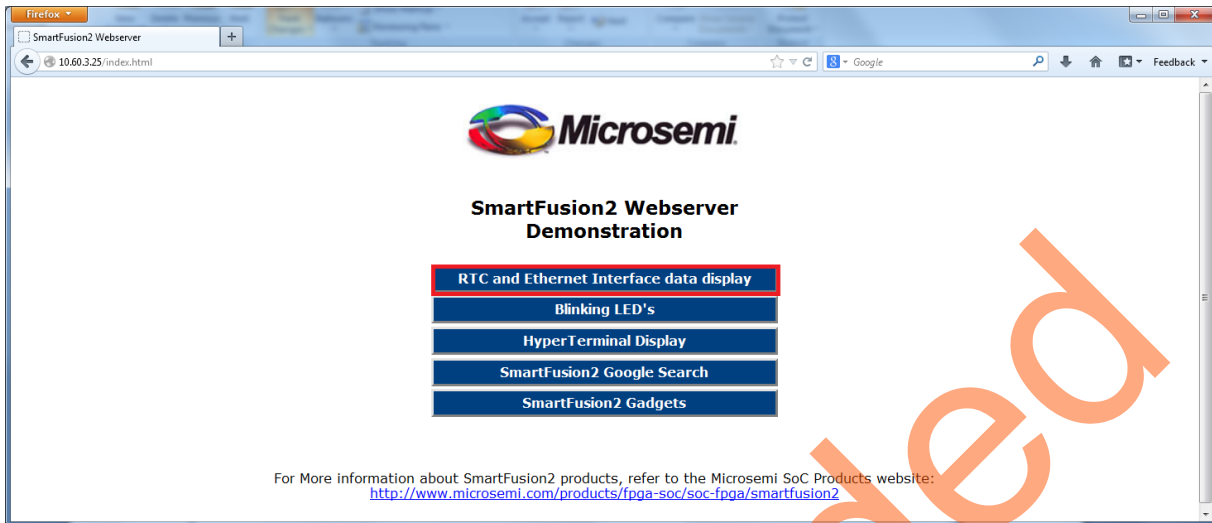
Firefox

SmartFusion2 Webserver

10.60.3.25/index.html

Google

Feedback

Microsemi

SmartFusion2 Webserver Demonstration

RTC and Ethernet Interface data display

Blinking LED's

HyperTerminal Display

SmartFusion2 Google Search

SmartFusion2 Gadgets

For More information about SmartFusion2 products, refer to the Microsemi SoC Products website:
http://www.microsemi.com/products/fpga-soc/soc-fpga/smartfusion2

ed